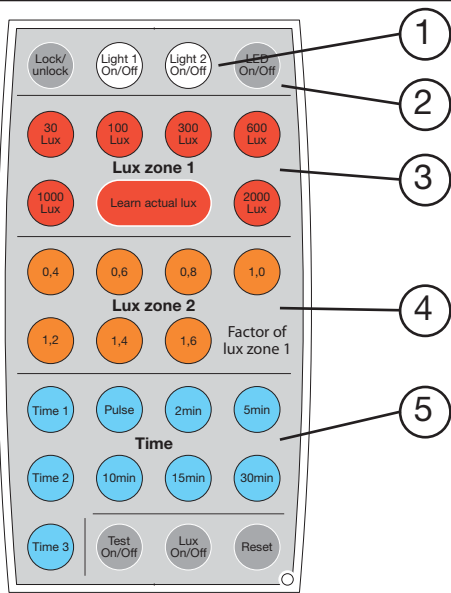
1
2
3
4
5

Lock/unlock
Light 1 On/Off
Light 2 On/Off
LED On/Off

30 Lux
100 Lux
300 Lux
600 Lux

Lux zone 1

1000 Lux
Learn actual lux
2000 Lux

0,4
0,6
0,8
1,0

Lux zone 2

1,2
1,4
1,6
Factor of lux zone 1

Time 1
Pulse
2min
5min

Time

Time 2
10min
15min
30min

Time 3
Test On/Off
Lux On/Off
Reset